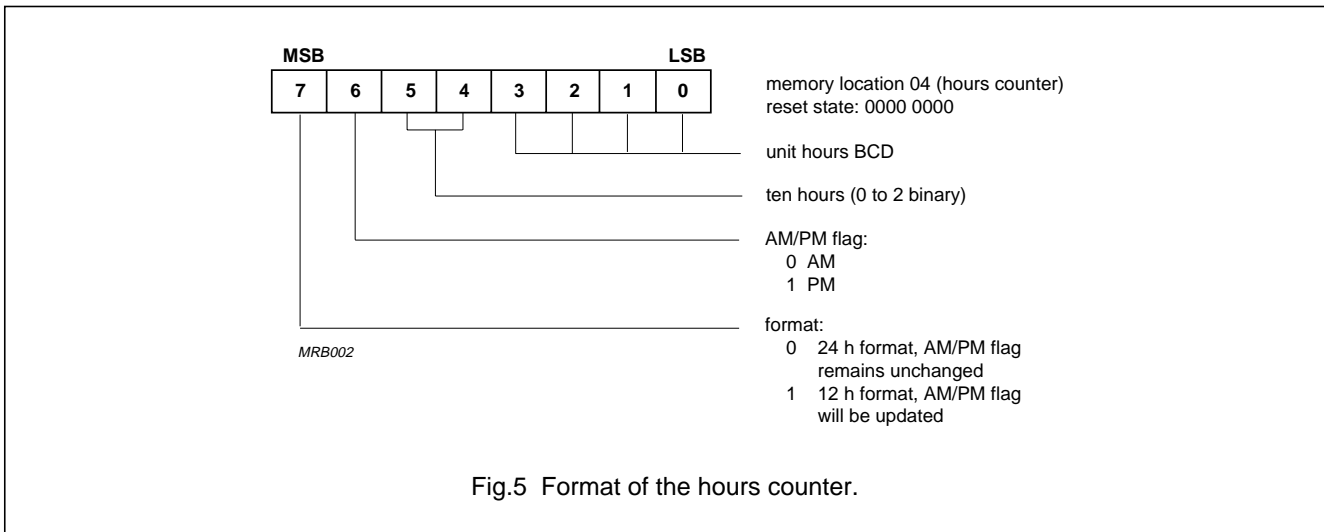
MSB LSB

| 7 | 6 | 5 | 4 | 3 | 2 | 1 | 0 |
|---|---|---|---|---|---|---|---|

memory location 04 (hours counter)
reset state: 0000 0000

unit hours BCD

ten hours (0 to 2 binary)

AM/PM flag:
0 AM
1 PM

format:
0 24 h format, AM/PM flag remains unchanged
1 12 h format, AM/PM flag will be updated

MRB002

Fig.5 Format of the hours counter.